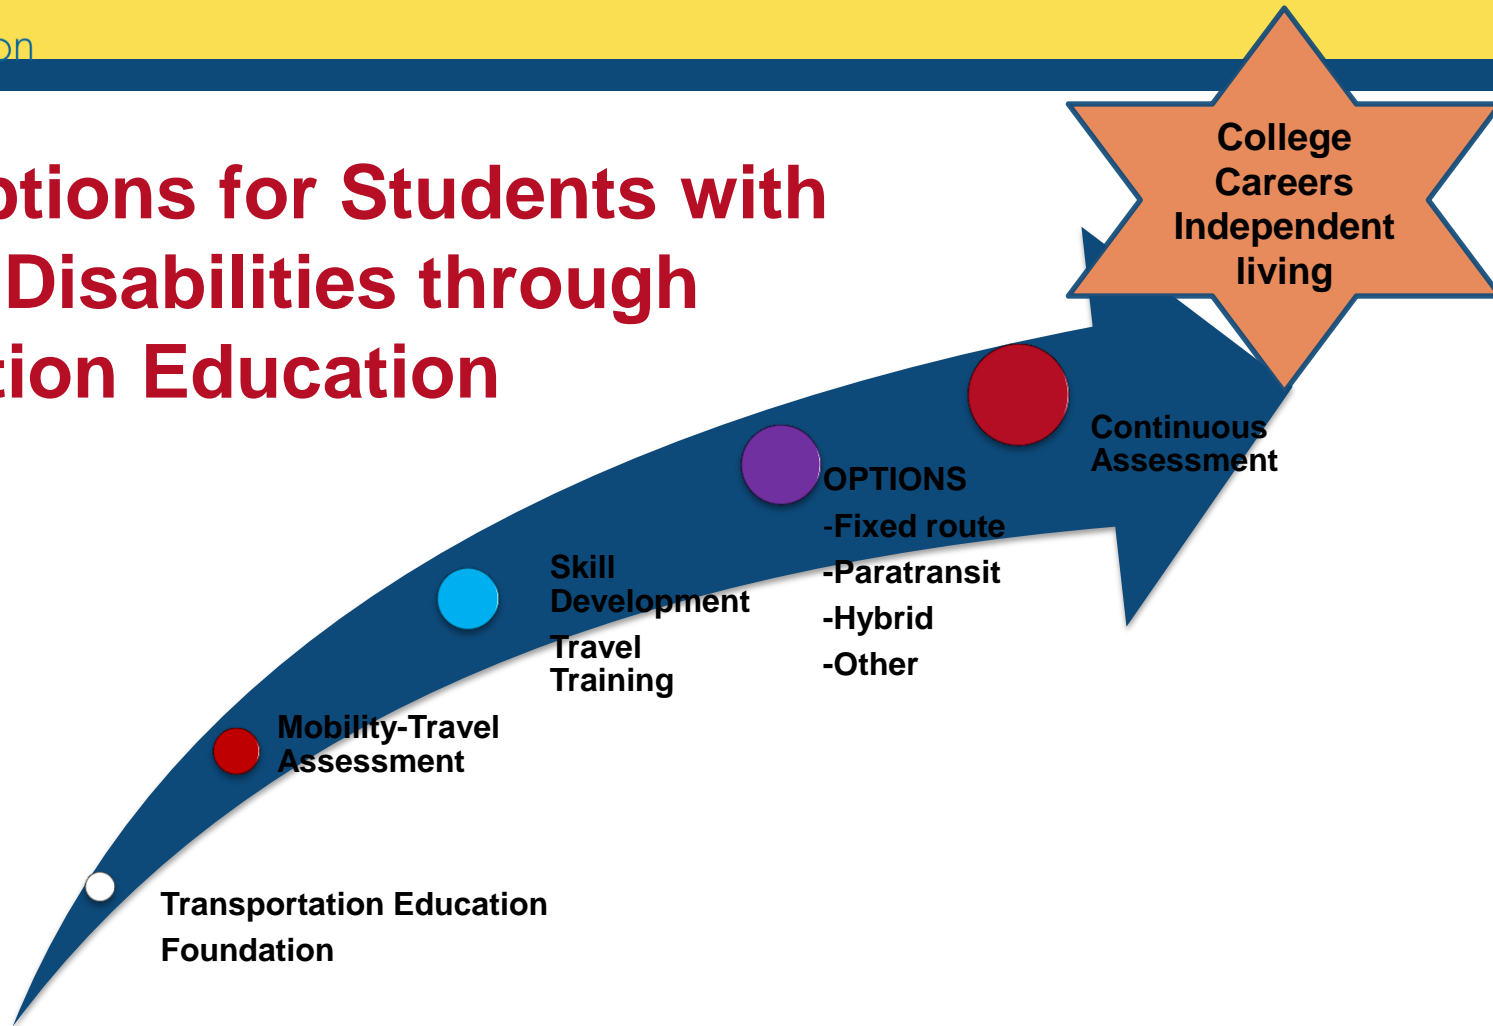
on

otions for Students with Disabilities through tion Education

College Careers Independent living

Continuous Assessment

OPTIONS
-Fixed route
-Paratransit
-Hybrid
-Other

Skill Development
Travel Training

Mobility-Travel Assessment

Transportation Education Foundation